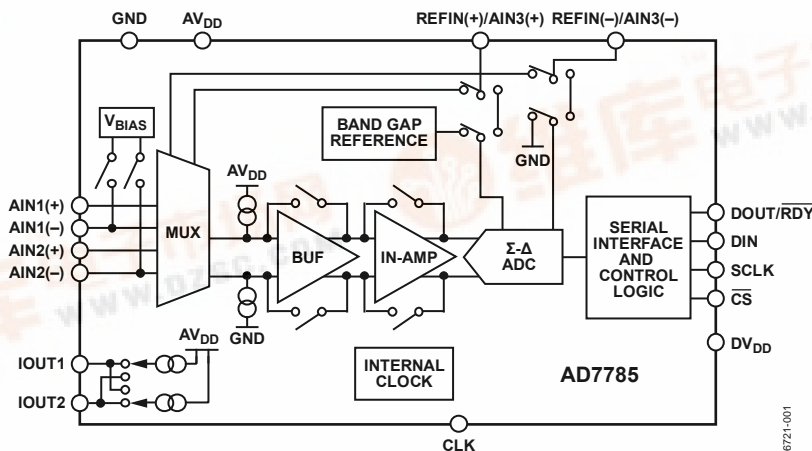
GND $AV_{DD}$ REFIN(+)/AIN3(+) REFIN(–)/AIN3(–)

$V_{BIAS}$

BAND GAP REFERENCE

GND

$AV_{DD}$

AIN1(+)
AIN1(–)
AIN2(+)
AIN2(–)

MUX

BUF

IN-AMP

Σ-Δ ADC

SERIAL INTERFACE AND CONTROL LOGIC

DOUT/$\overline{RDY}$
DIN
SCLK
$\overline{CS}$

$DV_{DD}$

GND

$AV_{DD}$

IOUT1
IOUT2

INTERNAL CLOCK

AD7785

CLK

06721-001